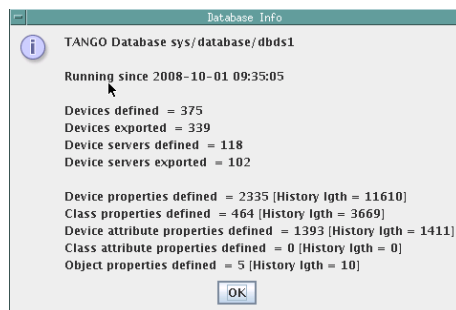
Database Info

TANGO Database sys/database/dbds1

Running since 2008-10-01 09:35:05

Devices defined = 375
Devices exported = 339
Device servers defined = 118
Device servers exported = 102

Device properties defined = 2335 [History lgth = 11610]
Class properties defined = 464 [History lgth = 3669]
Device attribute properties defined = 1393 [History lgth = 1411]
Class attribute properties defined = 0 [History lgth = 0]
Object properties defined = 5 [History lgth = 10]

OK